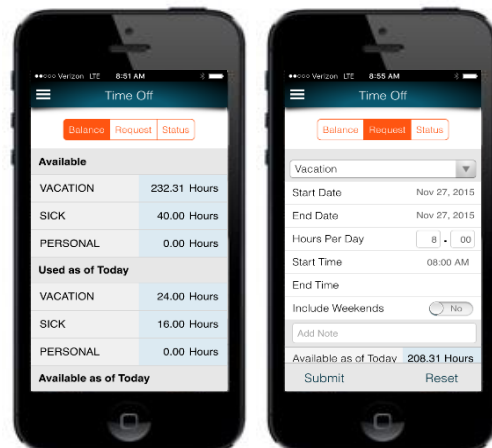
●●○○○ Verizon LTE 8:51 AM

Time Off

Balance Request Status

Available

| VACATION | 232.31 Hours |
|---|---|
| SICK | 40.00 Hours |
| PERSONAL | 0.00 Hours |

Used as of Today

| VACATION | 24.00 Hours |
|---|---|
| SICK | 16.00 Hours |
| PERSONAL | 0.00 Hours |

Available as of Today

●●○○○ Verizon LTE 8:55 AM

Time Off

Balance Request Status

Vacation

Start Date Nov 27, 2015

End Date Nov 27, 2015

Hours Per Day 8 : 00

Start Time 08:00 AM

End Time

Include Weekends No

Add Note

Available as of Today 208.31 Hours

Submit Reset